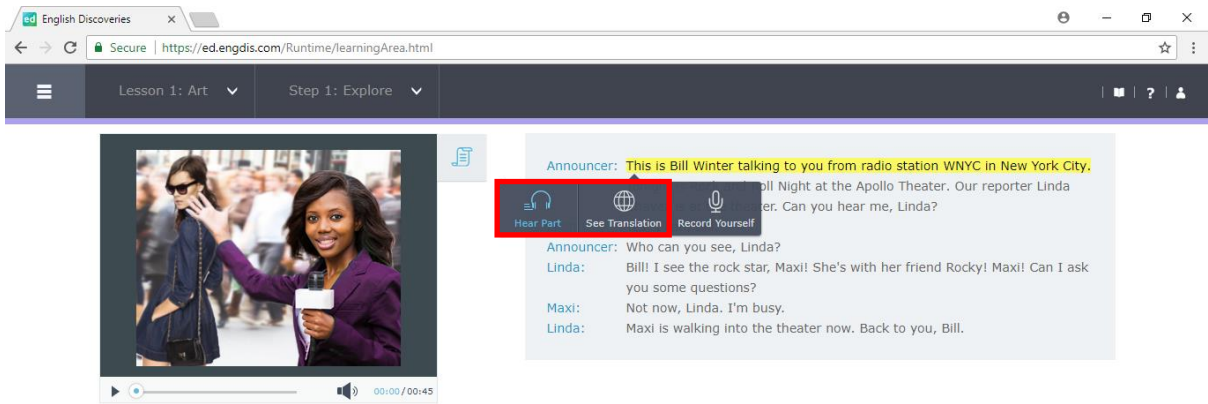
English Discoveries

Secure | https://ed.engdis.com/Runtime/learningArea.html

Lesson 1: Art

Step 1: Explore

Announcer: This is Bill Winter talking to you from radio station WNYC in New York City.

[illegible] Night at the Apollo Theater. Our reporter Linda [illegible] Can you hear me, Linda?

Hear Part

See Translation

Record Yourself

Announcer: Who can you see, Linda?

Linda: Bill! I see the rock star, Maxi! She's with her friend Rocky! Maxi! Can I ask you some questions?

Maxi: Not now, Linda. I'm busy.

Linda: Maxi is walking into the theater now. Back to you, Bill.

00:00 / 00:45